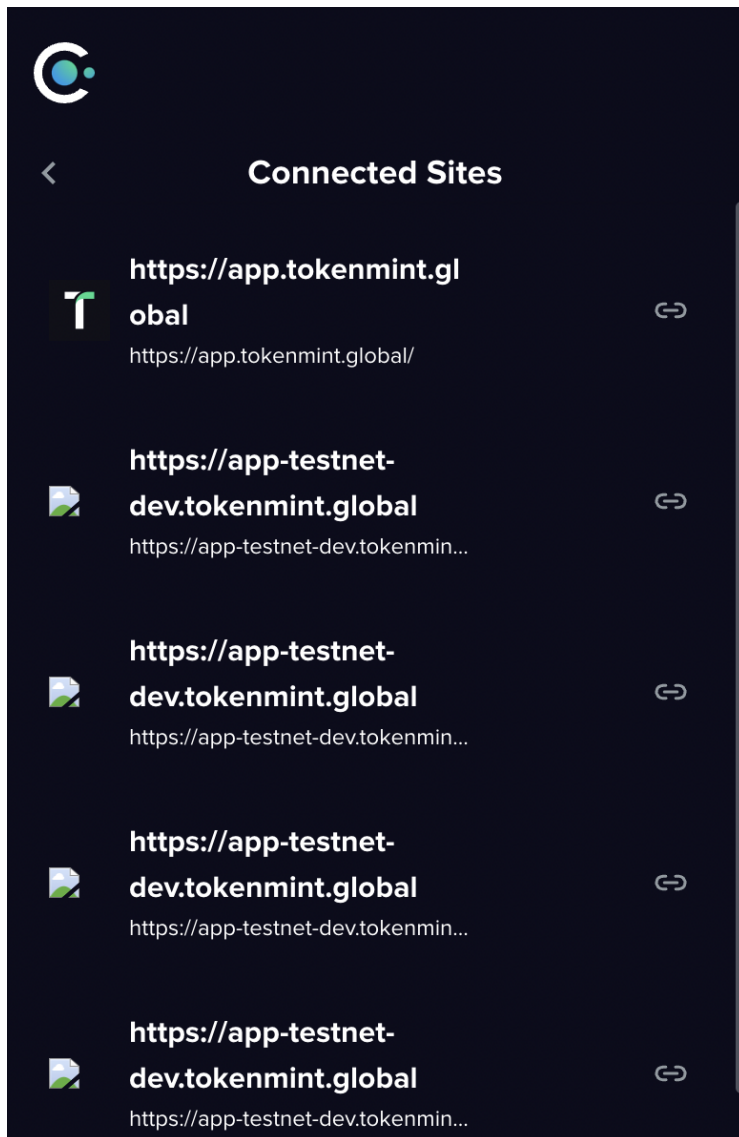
Connected Sites

https://app.tokenmint.global
https://app.tokenmint.global/

https://app-testnet-dev.tokenmint.global
https://app-testnet-dev.tokenmin...

https://app-testnet-dev.tokenmint.global
https://app-testnet-dev.tokenmin...

https://app-testnet-dev.tokenmint.global
https://app-testnet-dev.tokenmin...

https://app-testnet-dev.tokenmint.global
https://app-testnet-dev.tokenmin...